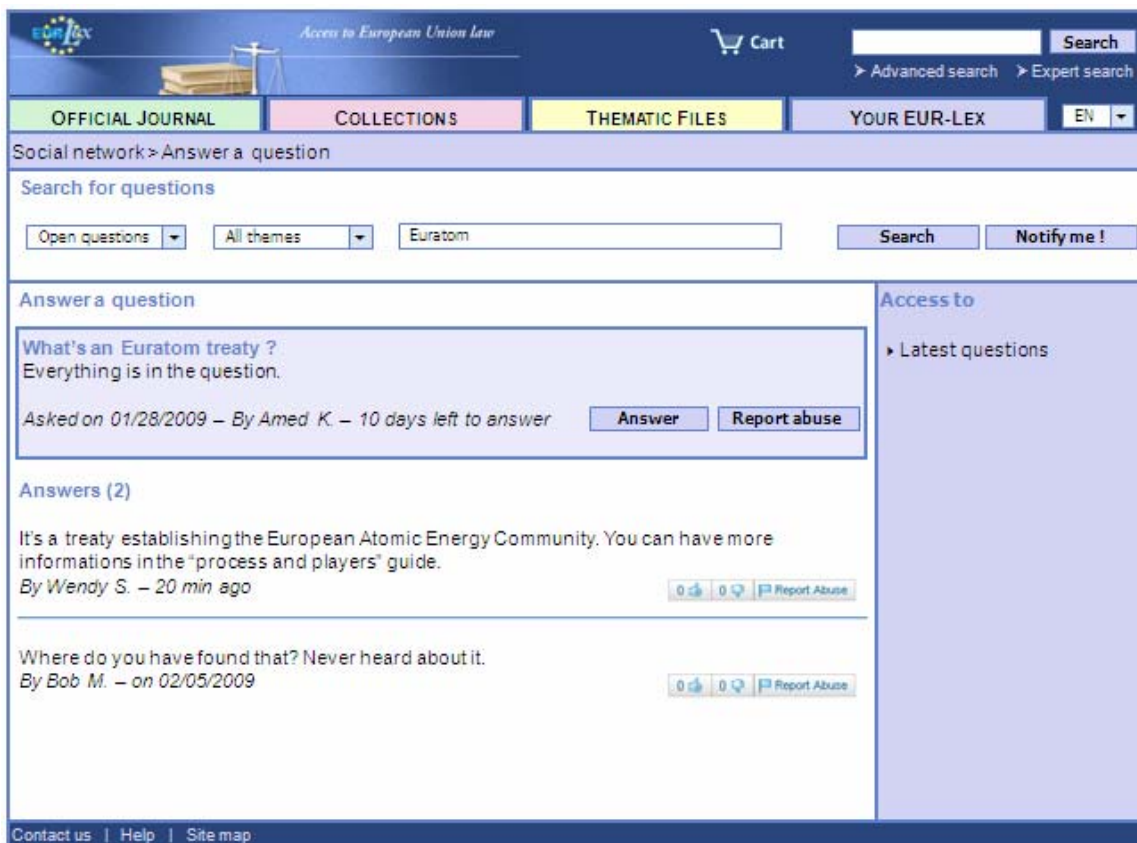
EUR-Lex

Access to European Union law

Cart

Search

> Advanced search > Expert search

OFFICIAL JOURNAL | COLLECTIONS | THEMATIC FILES | YOUR EUR-LEX | EN

Social network > Answer a question

Search for questions

Open questions | All themes | Euratom

Search | Notify me !

Answer a question

What's an Euratom treaty ?
Everything is in the question.

Asked on 01/28/2009 – By Amed K. – 10 days left to answer

Answer | Report abuse

Answers (2)

It's a treaty establishing the European Atomic Energy Community. You can have more informations in the "process and players" guide.
By Wendy S. – 20 min ago

0 | 0 | Report Abuse

Where do you have found that? Never heard about it.
By Bob M. – on 02/05/2009

0 | 0 | Report Abuse

Access to

▸ Latest questions

Contact us | Help | Site map